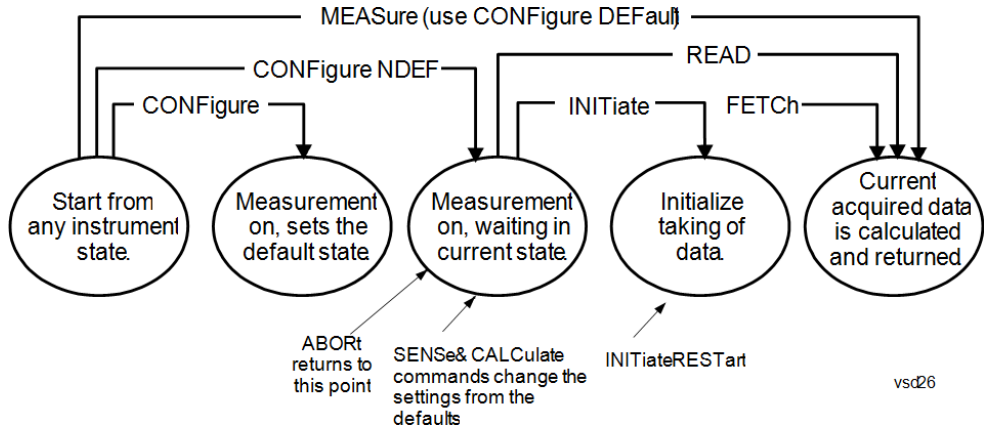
MEASure (use CONFigure DEFault)

CONFigure NDEF

READ

CONFigure

INITiate

FETCh

Start from any instrument state.

Measurement on, sets the default state.

Measurement on, waiting in current state.

Initialize taking of data.

Current acquired data is calculated and returned.

ABORt returns to this point

SENSe& CALCulate commands change the settings from the defaults

INITiateRESTart

vsd26